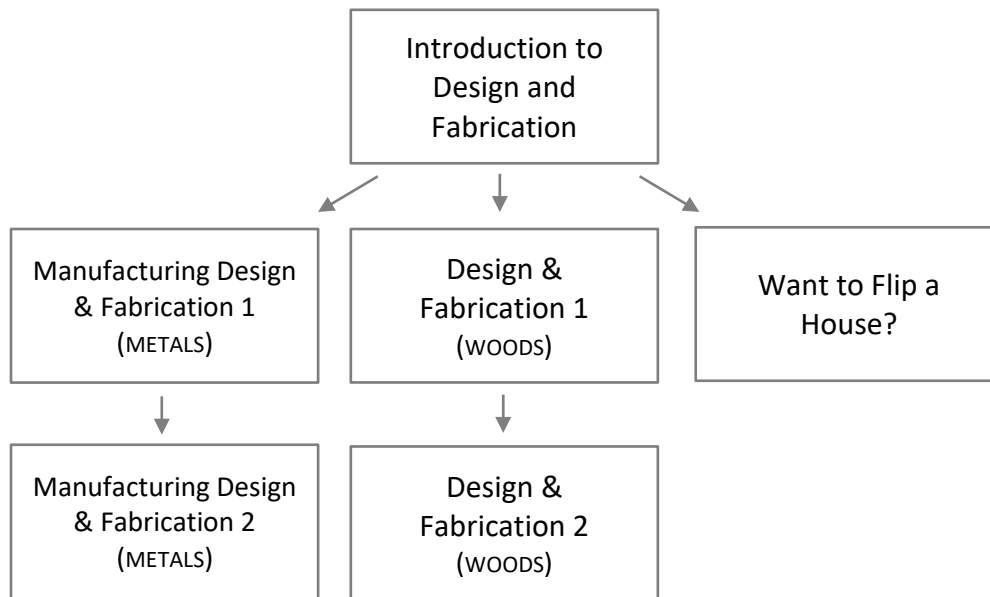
Introduction to Design and Fabrication

Manufacturing Design & Fabrication 1 (METALS)

Design & Fabrication 1 (WOODS)

Want to Flip a House?

Manufacturing Design & Fabrication 2 (METALS)

Design & Fabrication 2 (WOODS)